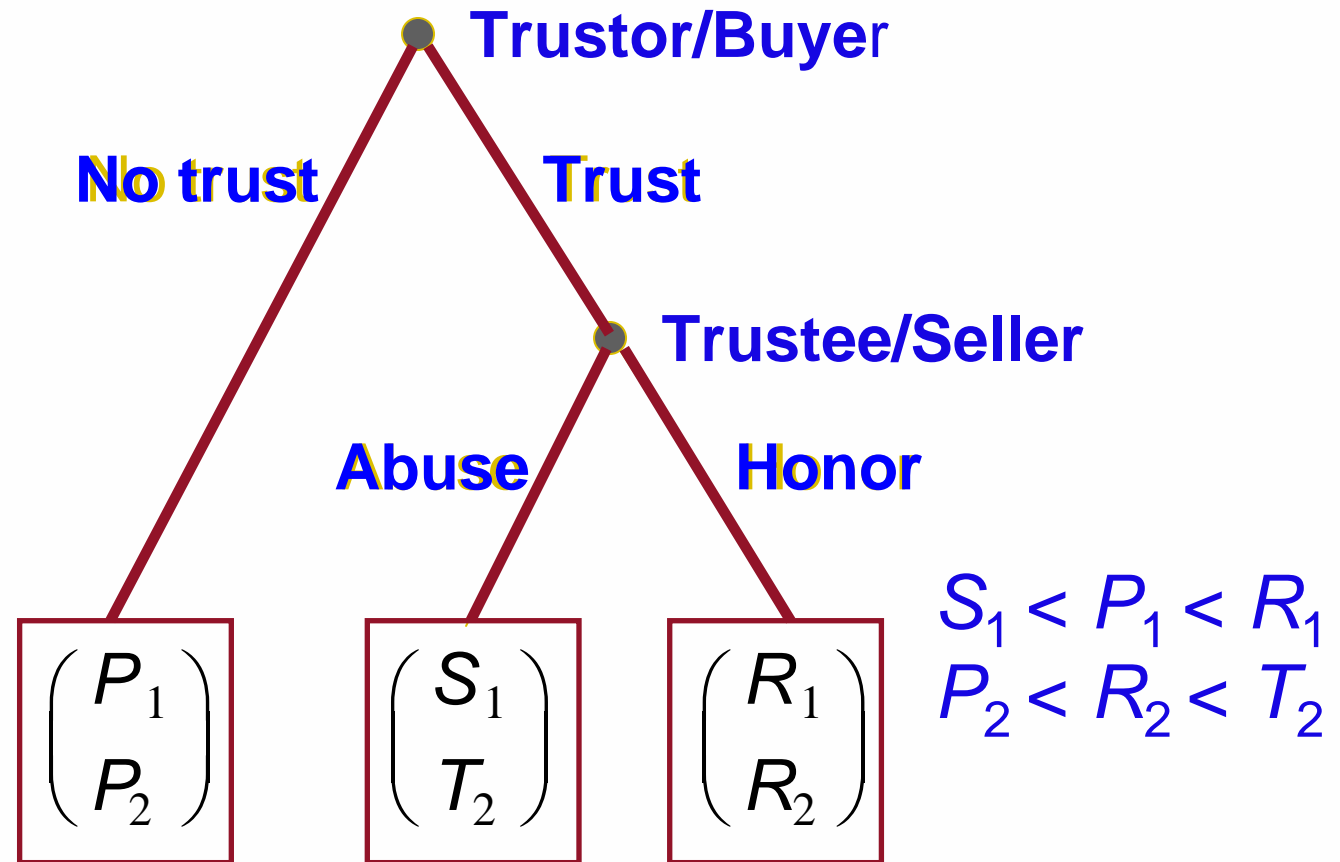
Trustor/Buyer

No trust

Trust

Trustee/Seller

Abuse

Honor

$\begin{pmatrix} P_1 \\ P_2 \end{pmatrix}$

$\begin{pmatrix} S_1 \\ T_2 \end{pmatrix}$

$\begin{pmatrix} R_1 \\ R_2 \end{pmatrix}$

$S_1 < P_1 < R_1$
$P_2 < R_2 < T_2$